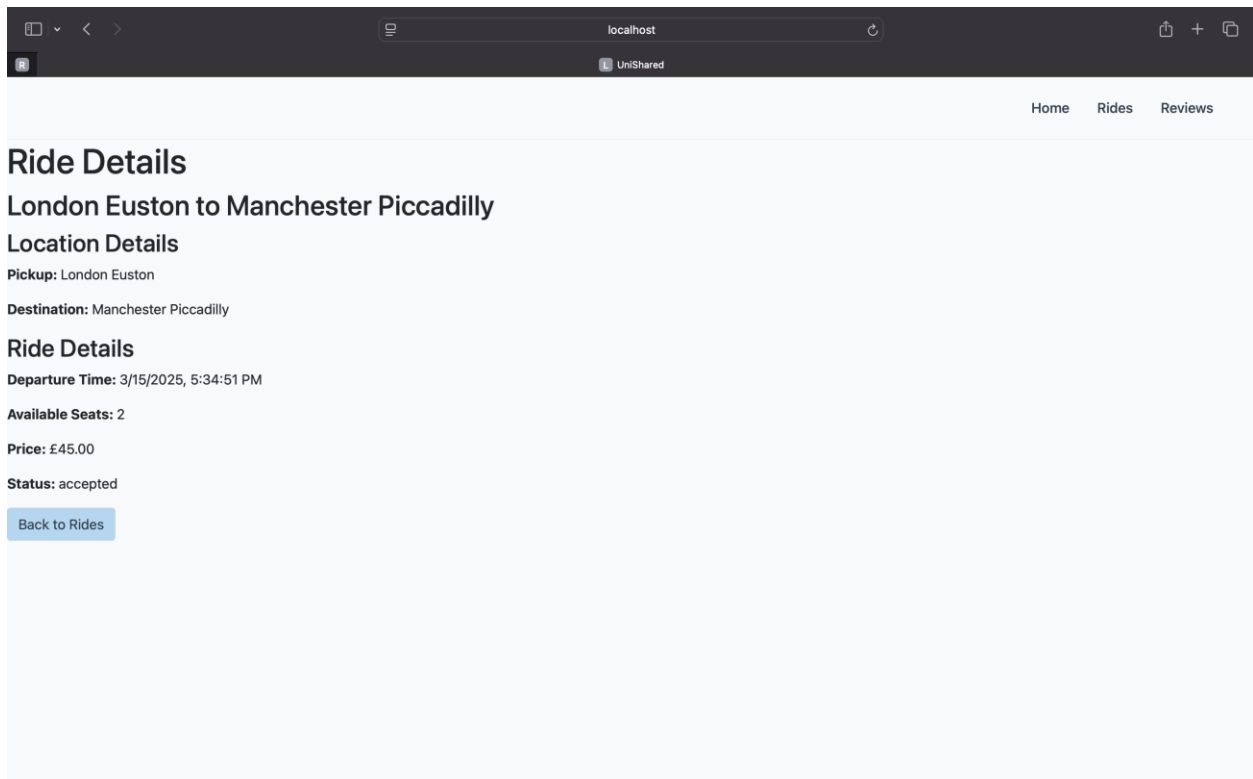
localhost

R

L UniShared

Home Rides Reviews

Ride Details

London Euston to Manchester Piccadilly

Location Details

**Pickup:** London Euston

**Destination:** Manchester Piccadilly

Ride Details

**Departure Time:** 3/15/2025, 5:34:51 PM

**Available Seats:** 2

**Price:** £45.00

**Status:** accepted

Back to Rides